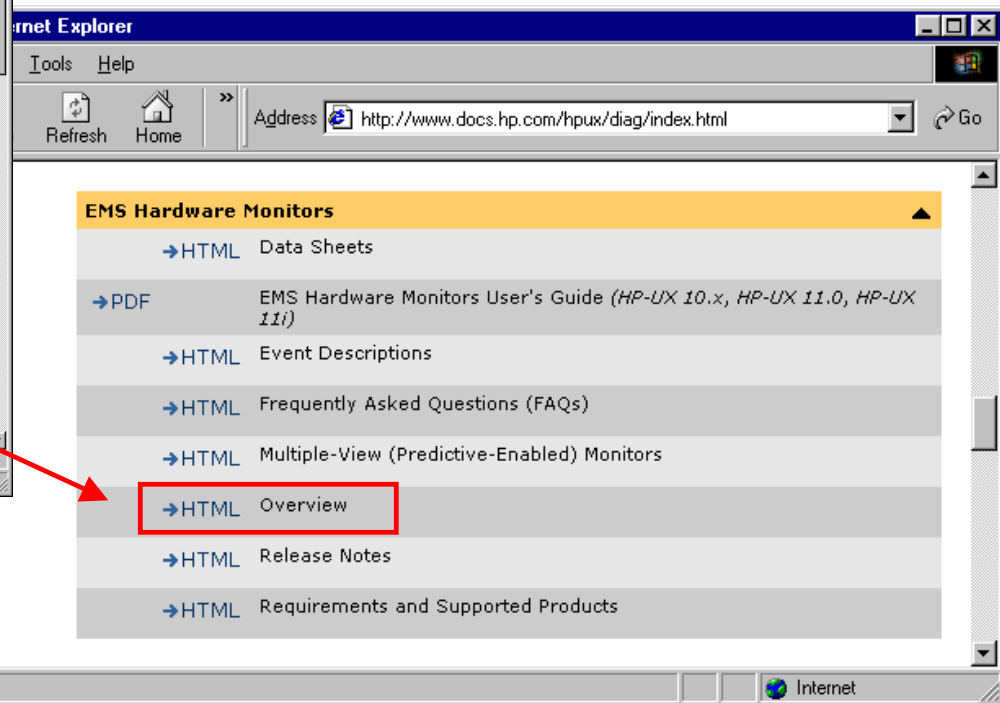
rnet Explorer

Tools Help

Refresh Home »

Address http://www.docs.hp.com/hpux/diag/index.html Go

EMS Hardware Monitors

→HTML Data Sheets

→PDF EMS Hardware Monitors User's Guide *(HP-UX 10.x, HP-UX 11.0, HP-UX 11i)*

→HTML Event Descriptions

→HTML Frequently Asked Questions (FAQs)

→HTML Multiple-View (Predictive-Enabled) Monitors

→HTML Overview

→HTML Release Notes

→HTML Requirements and Supported Products

Internet